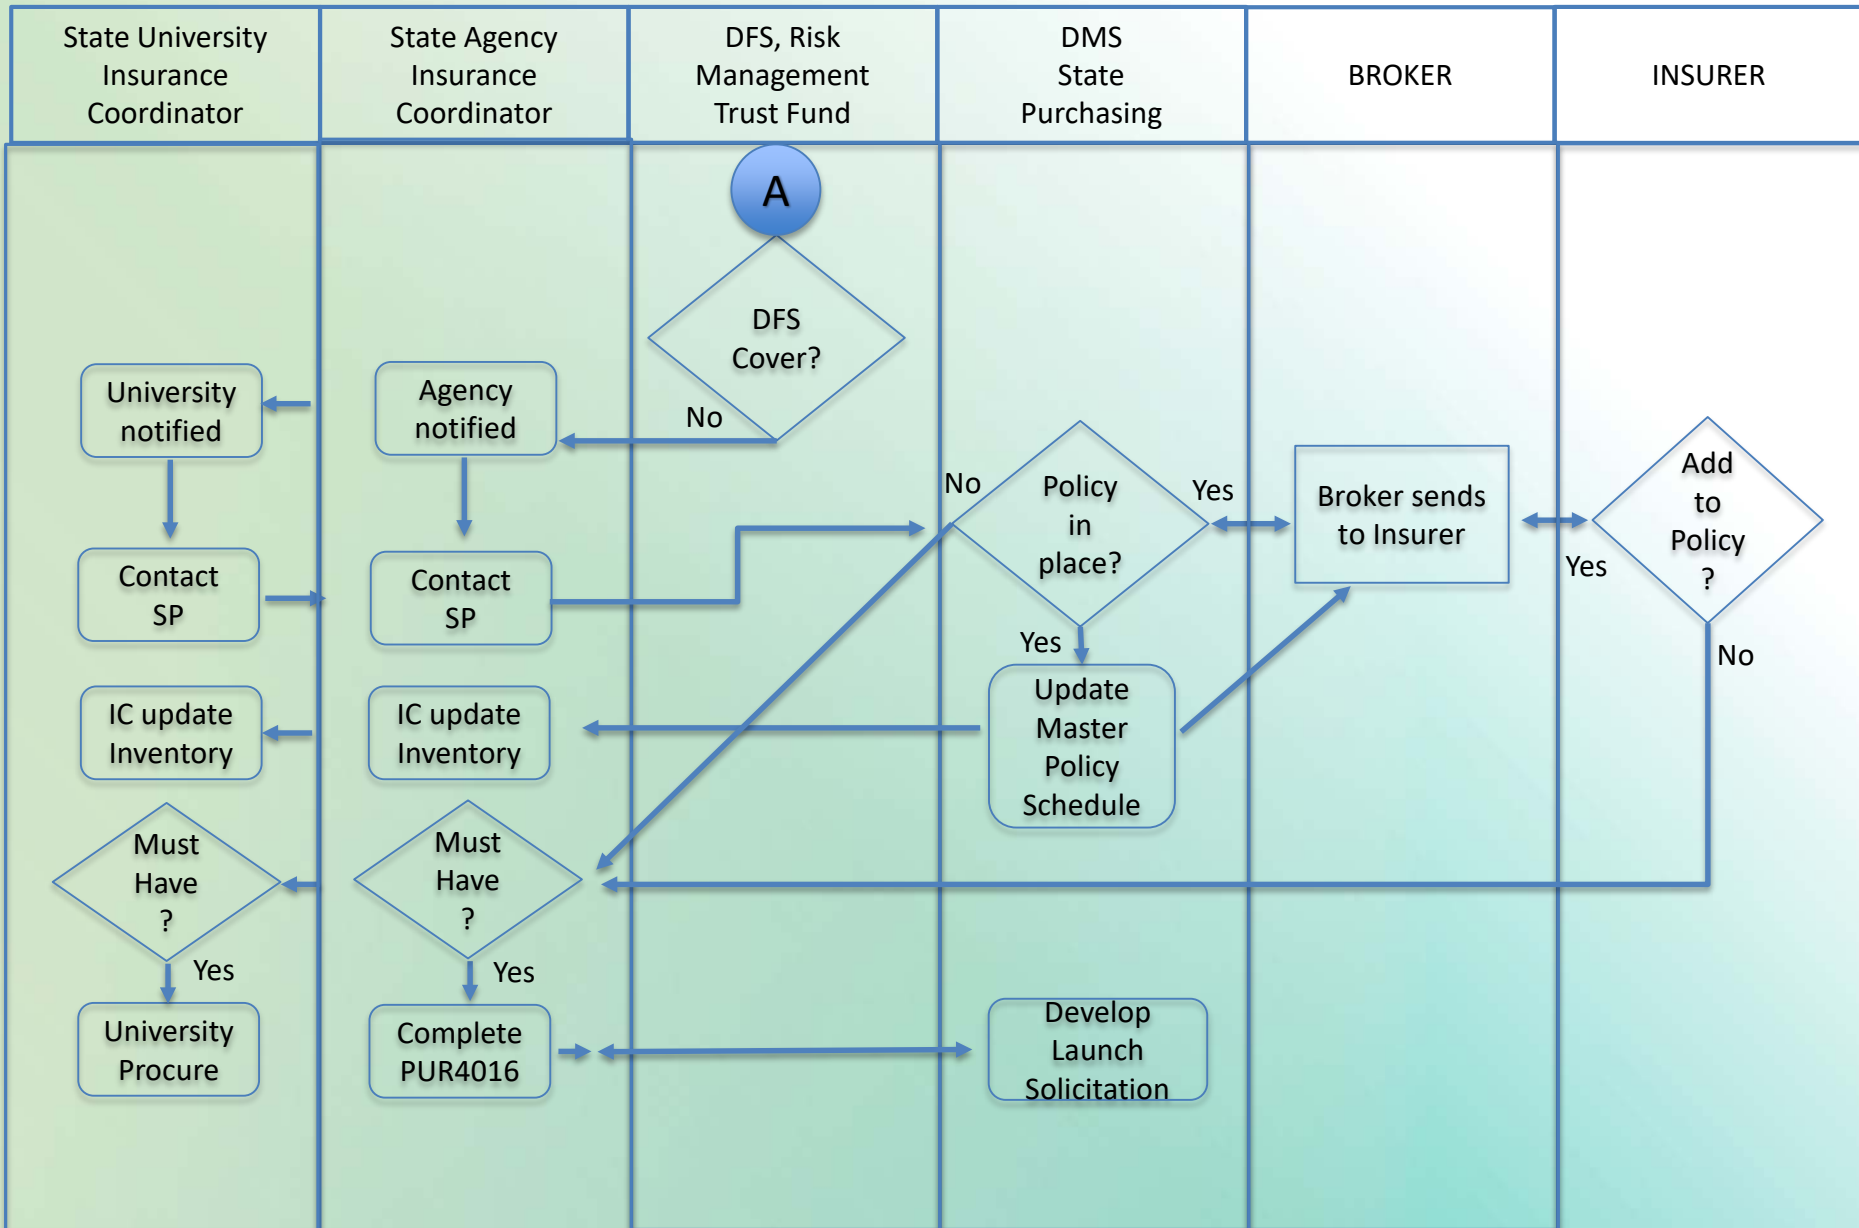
| State University Insurance Coordinator | State Agency Insurance Coordinator | DFS, Risk Management Trust Fund | DMS State Purchasing | BROKER | INSURER |
|---|---|---|---|---|---|

A

DFS Cover?

No

University notified

Agency notified

No

Policy in place?

Yes

Broker sends to Insurer

Add to Policy ?

Yes

Contact SP

Contact SP

Yes

No

Update Master Policy Schedule

IC update Inventory

IC update Inventory

Must Have ?

Must Have ?

Yes

Yes

University Procure

Complete PUR4016

Develop Launch Solicitation